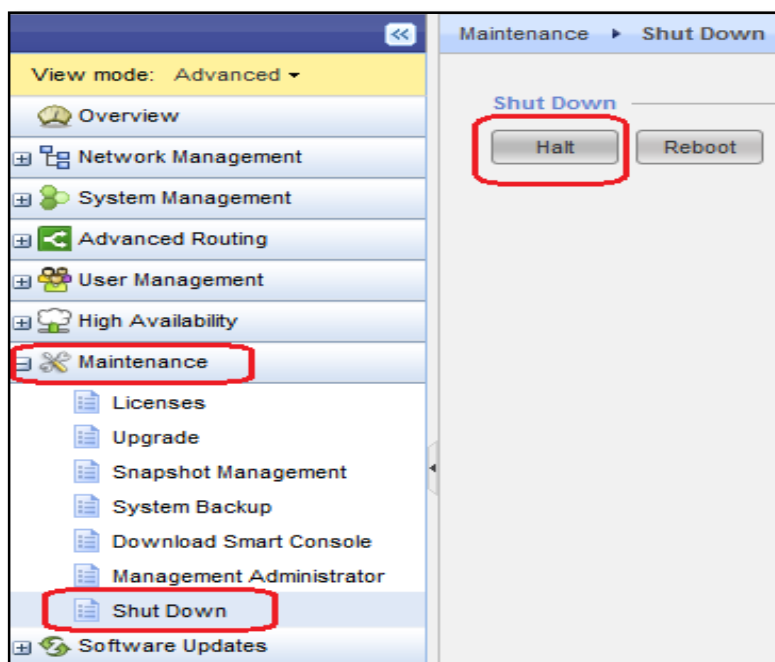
View mode: Advanced

Overview

Network Management

System Management

Advanced Routing

User Management

High Availability

Maintenance

Licenses

Upgrade

Snapshot Management

System Backup

Download Smart Console

Management Administrator

Shut Down

Software Updates

Maintenance ▸ Shut Down

Shut Down

Halt

Reboot